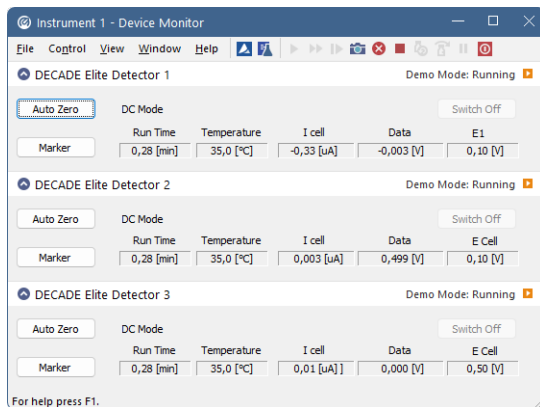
Instrument 1 - Device Monitor

File Control View Window Help

DECADE Elite Detector 1
Demo Mode: Running

Auto Zero
DC Mode
Switch Off

Marker

| Run Time | Temperature | I cell | Data | E1 |
|---|---|---|---|---|
| 0,28 [min] | 35,0 [°C] | -0,33 [uA] | -0,003 [V] | 0,10 [V] |

DECADE Elite Detector 2
Demo Mode: Running

Auto Zero
DC Mode
Switch Off

Marker

| Run Time | Temperature | I cell | Data | E Cell |
|---|---|---|---|---|
| 0,28 [min] | 35,0 [°C] | 0,003 [uA] | 0,499 [V] | 0,10 [V] |

DECADE Elite Detector 3
Demo Mode: Running

Auto Zero
DC Mode
Switch Off

Marker

| Run Time | Temperature | I cell | Data | E Cell |
|---|---|---|---|---|
| 0,28 [min] | 35,0 [°C] | 0,01 [uA] ] | 0,000 [V] | 0,50 [V] |

For help press F1.